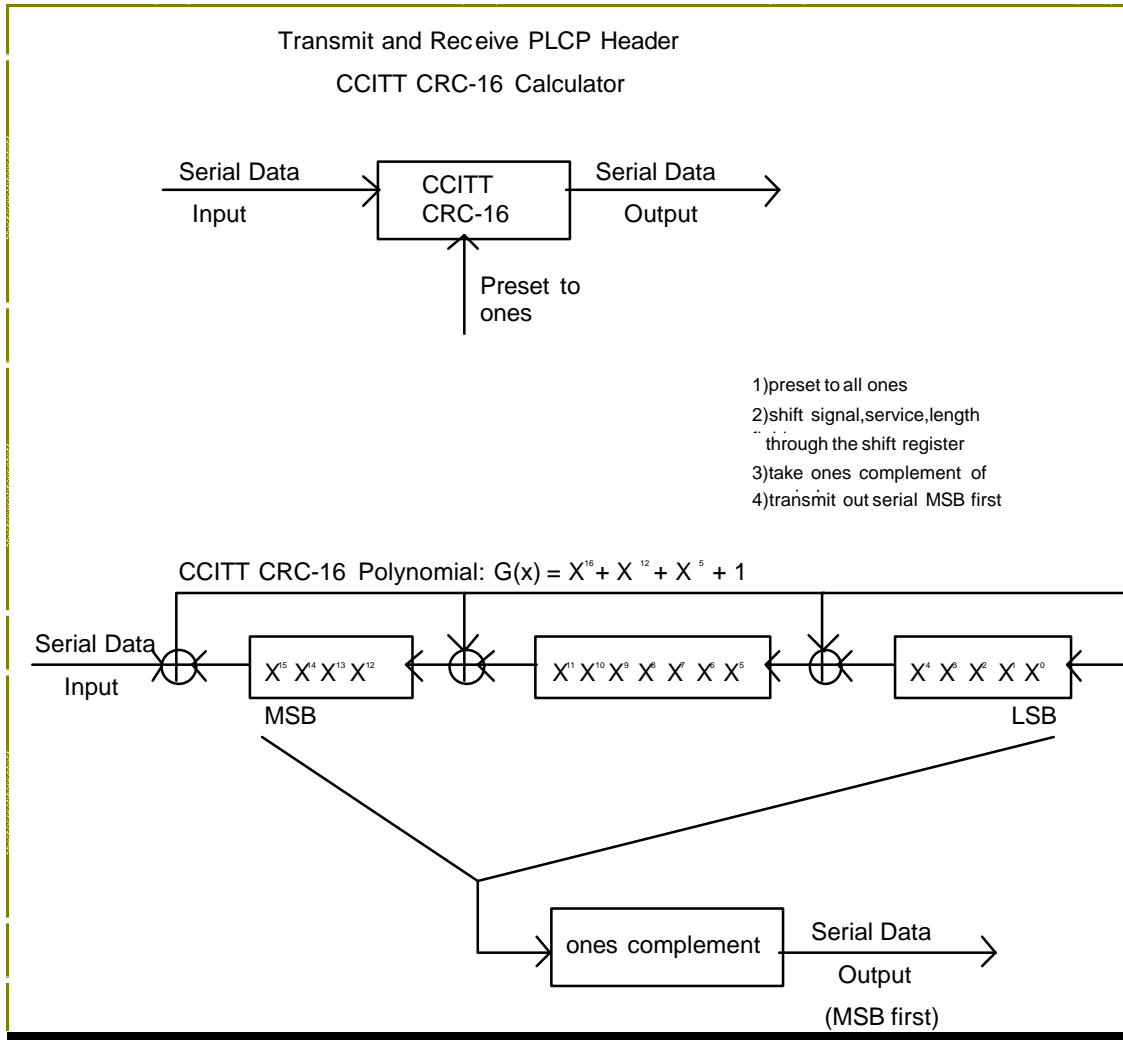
Transmit and Receive PLCP Header
CCITT CRC-16 Calculator

Serial Data
Input

CCITT
CRC-16

Serial Data
Output

Preset to
ones

1)preset to all ones
2)shift signal,service,length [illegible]
through the shift register
3)take ones complement of
4)transmit out serial MSB first

CCITT CRC-16 Polynomial: G(x) = $X^{16} + X^{12} + X^{5} + 1$

Serial Data
Input

$X^{15} X^{14} X^{13} X^{12}$

$X^{11} X^{10} X^{9} X^{8} X^{7} X^{6} X^{5}$

$X^{4} X^{3} X^{2} X^{1} X^{0}$

MSB

LSB

ones complement

Serial Data
Output
(MSB first)